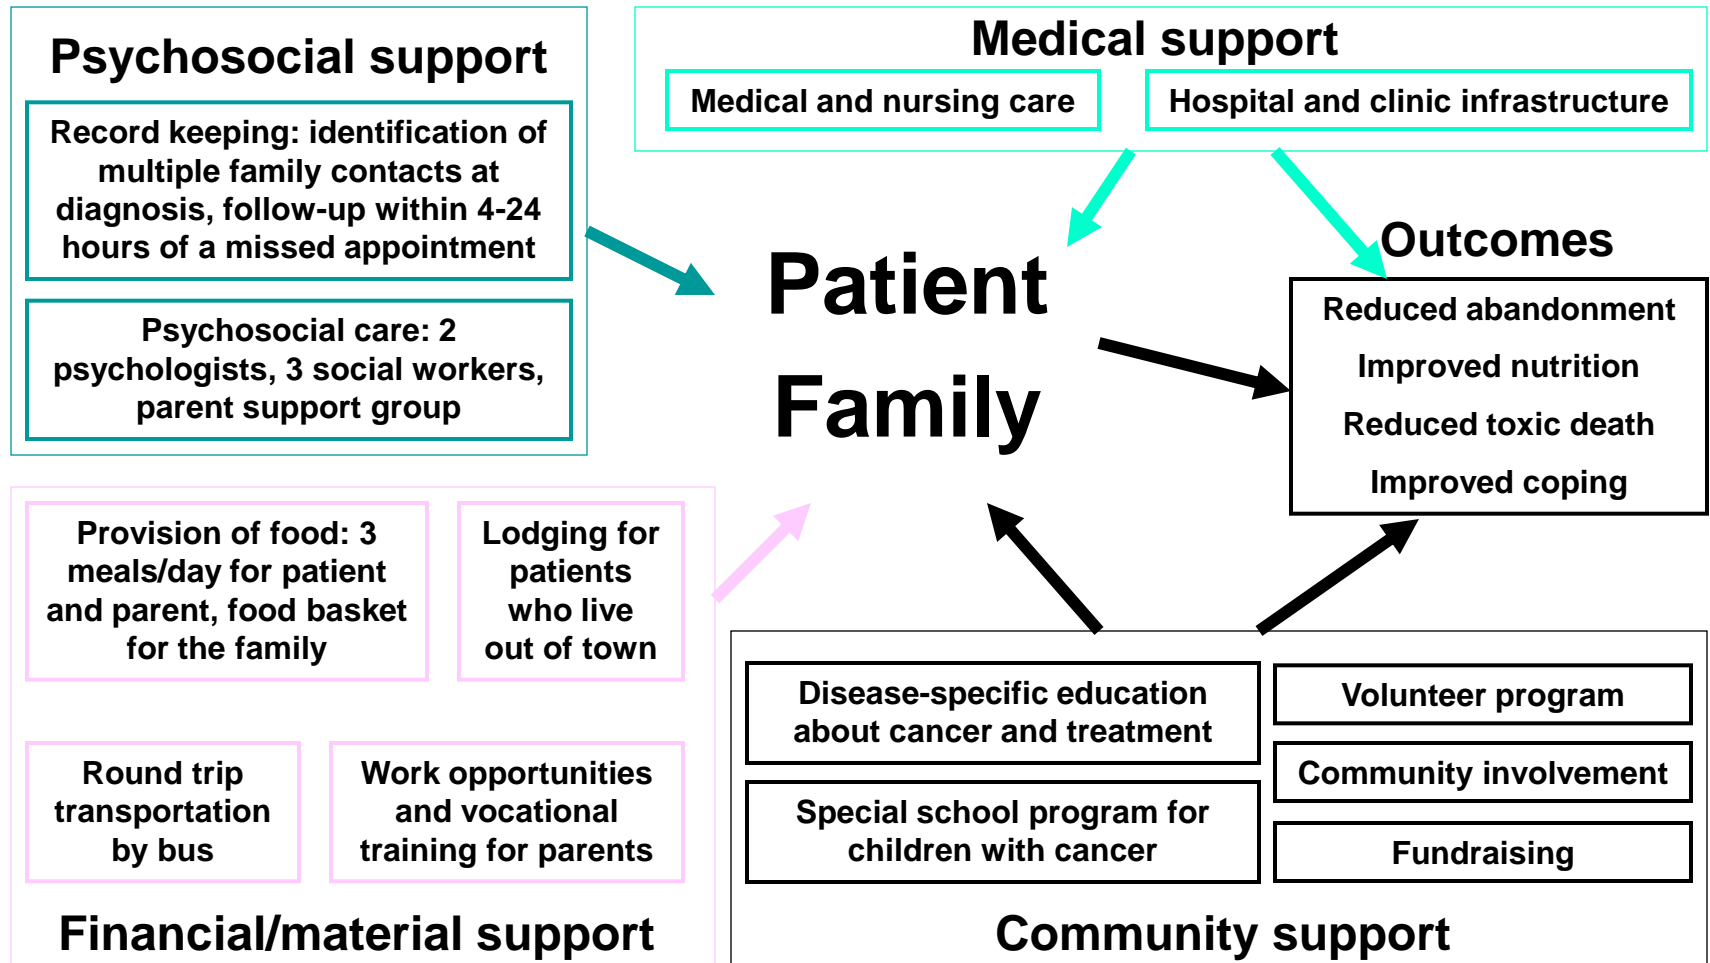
Psychosocial support

Record keeping: identification of multiple family contacts at diagnosis, follow-up within 4-24 hours of a missed appointment

Psychosocial care: 2 psychologists, 3 social workers, parent support group

Medical support

Medical and nursing care

Hospital and clinic infrastructure

Patient

Family

Outcomes

Reduced abandonment

Improved nutrition

Reduced toxic death

Improved coping

Provision of food: 3 meals/day for patient and parent, food basket for the family

Lodging for patients who live out of town

Round trip transportation by bus

Work opportunities and vocational training for parents

Financial/material support

Disease-specific education about cancer and treatment

Special school program for children with cancer

Volunteer program

Community involvement

Fundraising

Community support